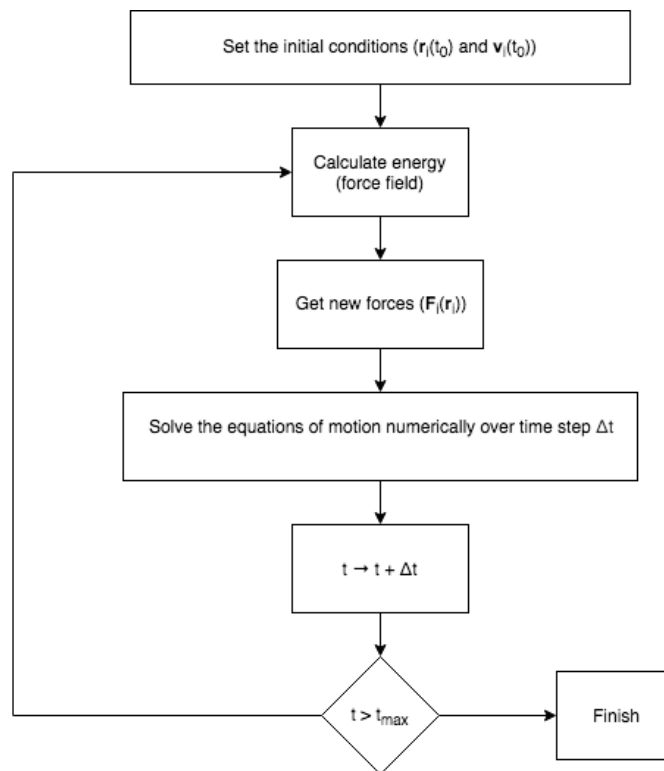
Set the initial conditions ($\mathbf{r}_i(t_0)$ and $\mathbf{v}_i(t_0)$)

Calculate energy (force field)

Get new forces ($\mathbf{F}_i(\mathbf{r}_i)$)

Solve the equations of motion numerically over time step $\Delta t$

$t \rightarrow t + \Delta t$

$t > t_{max}$

Finish